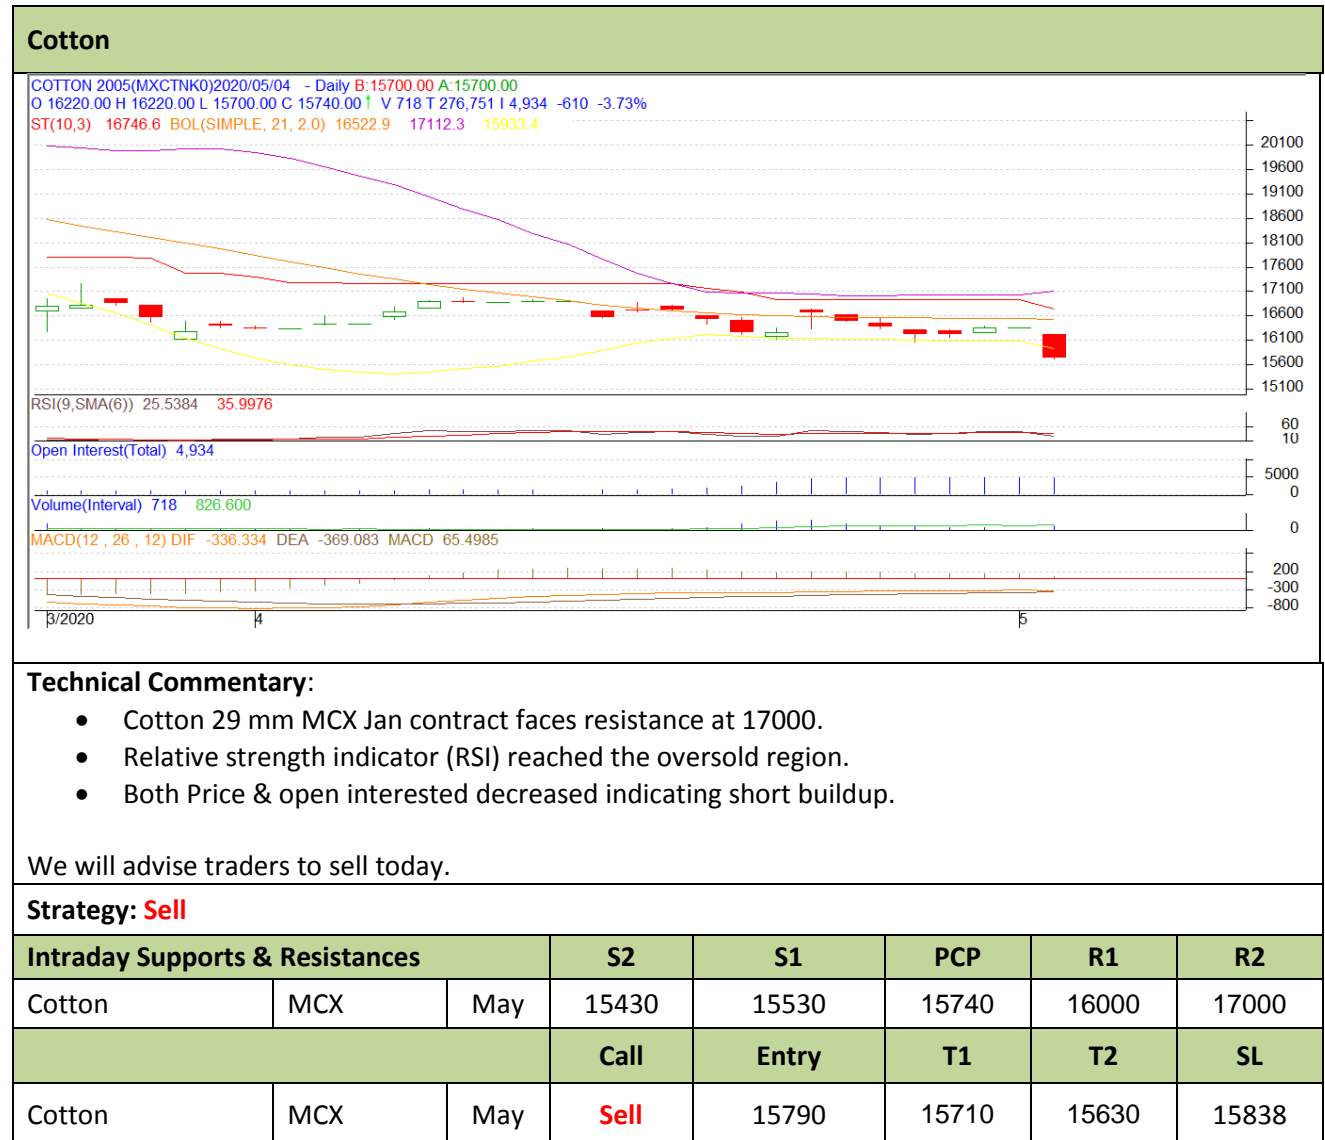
Cotton

COTTON 2005(MXCTNK0)2020/05/04 - Daily B:15700.00 A:15700.00
O 16220.00 H 16220.00 L 15700.00 C 15740.00 ↑ V 718 T 276,751 I 4,934 -610 -3.73%
ST(10,3) 16746.6 BOL(SIMPLE, 21, 2.0) 16522.9 17112.3 15933.4

20100
19600
19100
18600
18100
17600
17100
16600
16100
15600
15100

RSI(9,SMA(6)) 25.5384 35.9976
60
10

Open Interest(Total) 4,934
5000
0

Volume(Interval) 718 826.600
0

MACD(12 , 26 , 12) DIF -336.334 DEA -369.083 MACD 65.4985
200
-300
-800

3/2020 4 5

Technical Commentary:

- Cotton 29 mm MCX Jan contract faces resistance at 17000.
- Relative strength indicator (RSI) reached the oversold region.
- Both Price & open interested decreased indicating short buildup.

We will advise traders to sell today.

Strategy: Sell

| Intraday Supports & Resistances | | | S2 | S1 | PCP | R1 | R2 |
|---|---|---|---|---|---|---|---|
| Cotton | MCX | May | 15430 | 15530 | 15740 | 16000 | 17000 |
| | | | Call | Entry | T1 | T2 | SL |
| Cotton | MCX | May | Sell | 15790 | 15710 | 15630 | 15838 |